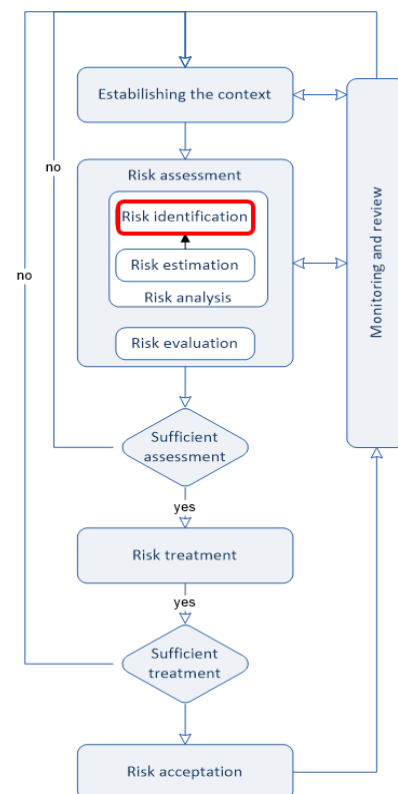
Estabilishing the context

no

Risk assessment

Risk identification

Risk estimation

Risk analysis

Risk evaluation

no

Monitoring and review

Sufficient assessment

yes

Risk treatment

yes

Sufficient treatment

Risk acceptation